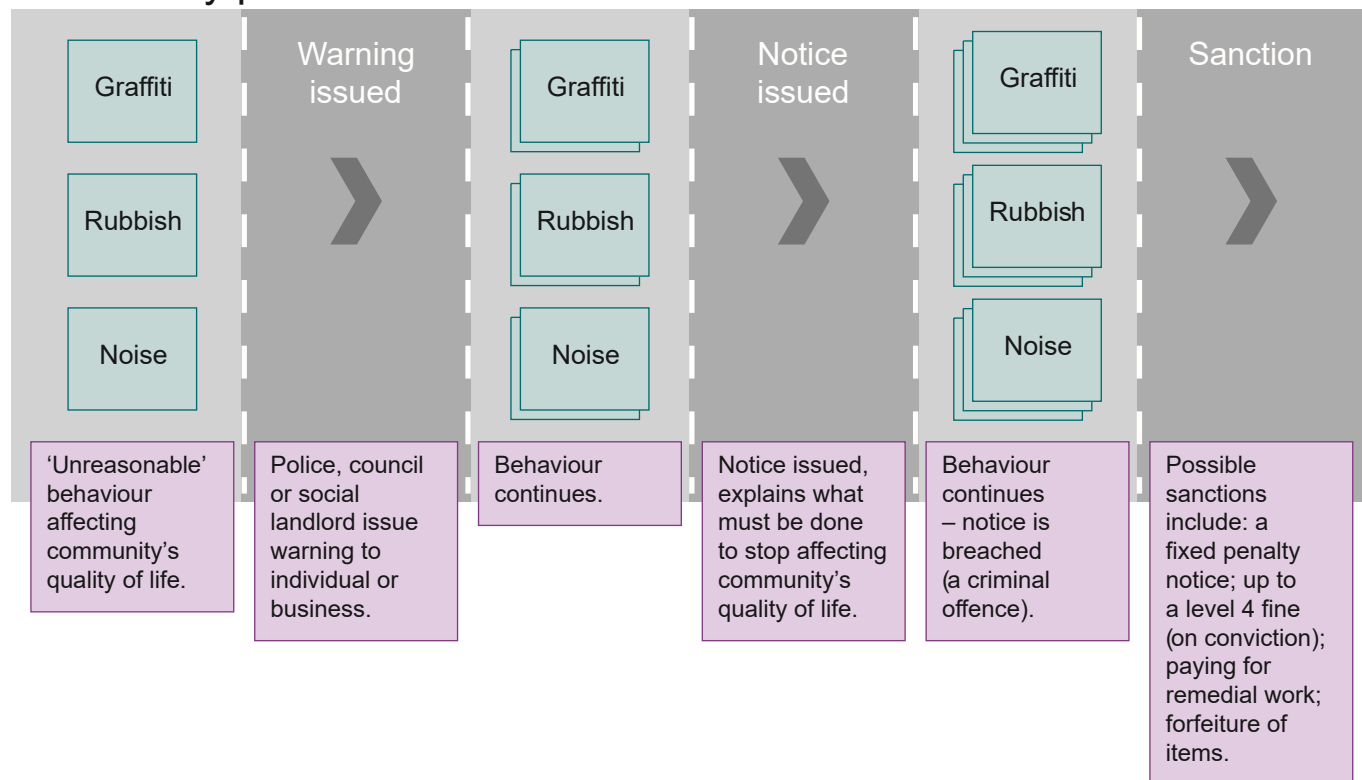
Graffiti

Rubbish

Noise

'Unreasonable' behaviour affecting community's quality of life.

Warning issued

Police, council or social landlord issue warning to individual or business.

Graffiti

Rubbish

Noise

Behaviour continues.

Notice issued

Notice issued, explains what must be done to stop affecting community's quality of life.

Graffiti

Rubbish

Noise

Behaviour continues – notice is breached (a criminal offence).

Sanction

Possible sanctions include: a fixed penalty notice; up to a level 4 fine (on conviction); paying for remedial work; forfeiture of items.